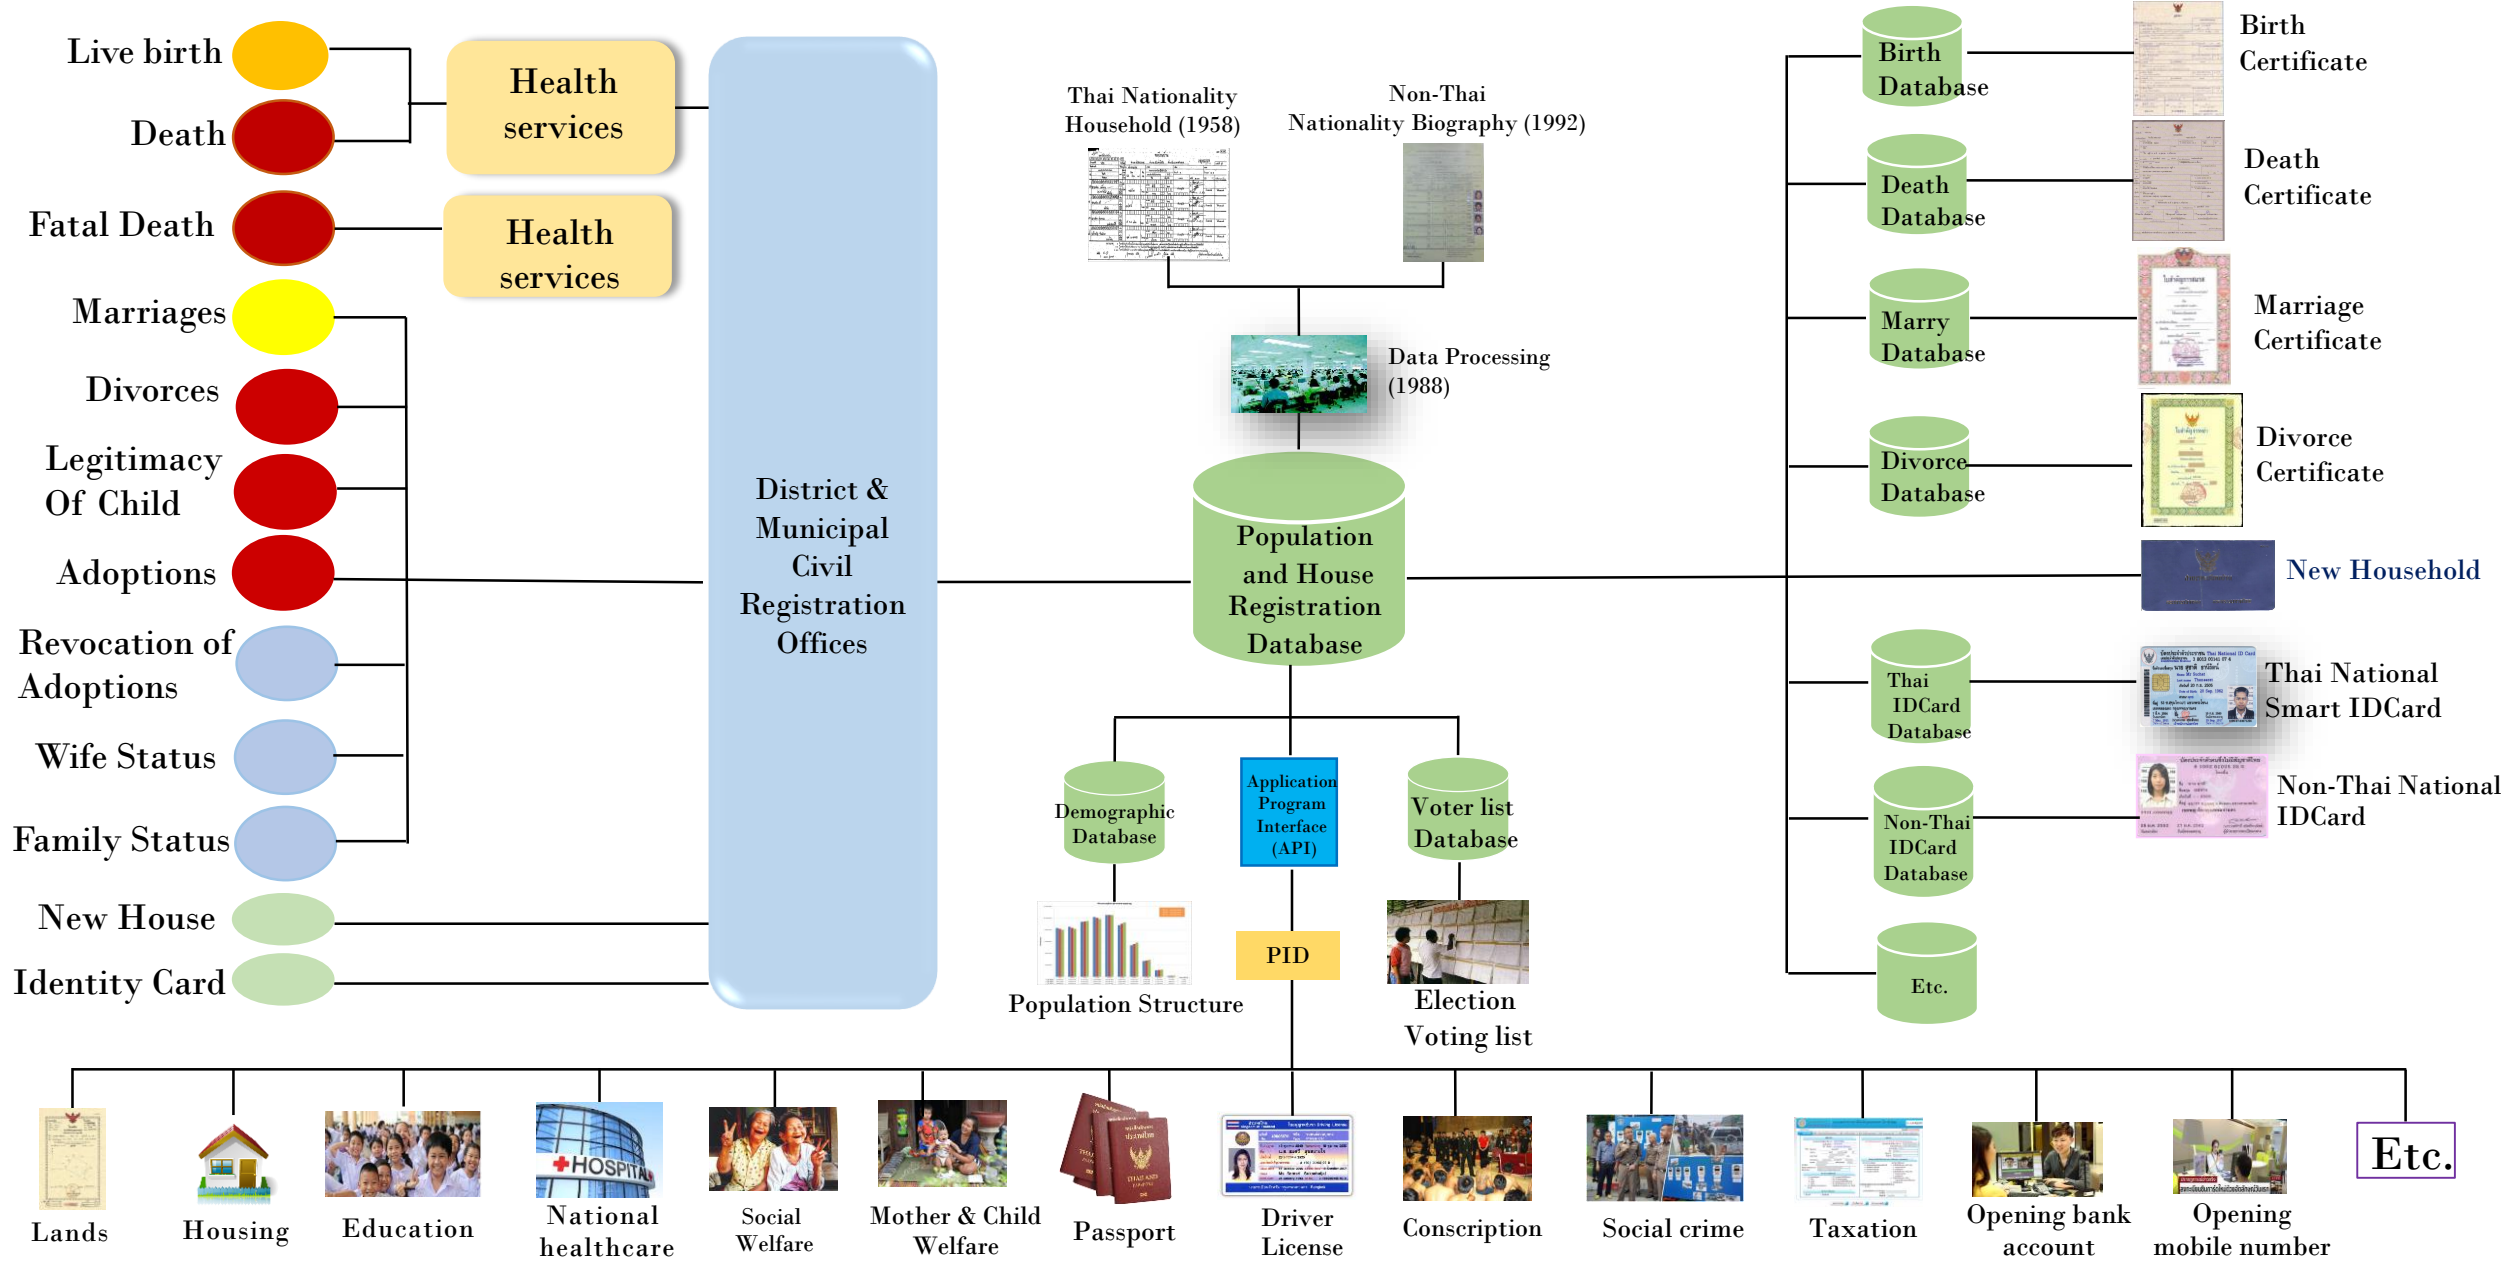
Live birth
Death
Fatal Death
Marriages
Divorces
Legitimacy Of Child
Adoptions
Revocation of Adoptions
Wife Status
Family Status
New House
Identity Card

Health services

Health services

District & Municipal Civil Registration Offices

Thai Nationality Household (1958)

Non-Thai Nationality Biography (1992)

Data Processing (1988)

Population and House Registration Database

Demographic Database

Application Program Interface (API)

Voter list Database

Population Structure

PID

Election Voting list

Birth Database
Birth Certificate

Death Database
Death Certificate

Marry Database
Marriage Certificate

Divorce Database
Divorce Certificate

New Household

Thai IDCard Database
Thai National Smart IDCard

Non-Thai IDCard Database
Non-Thai National IDCard

Etc.

Lands
Housing
Education
National healthcare
Social Welfare
Mother & Child Welfare
Passport
Driver License
Conscription
Social crime
Taxation
Opening bank account
Opening mobile number
Etc.